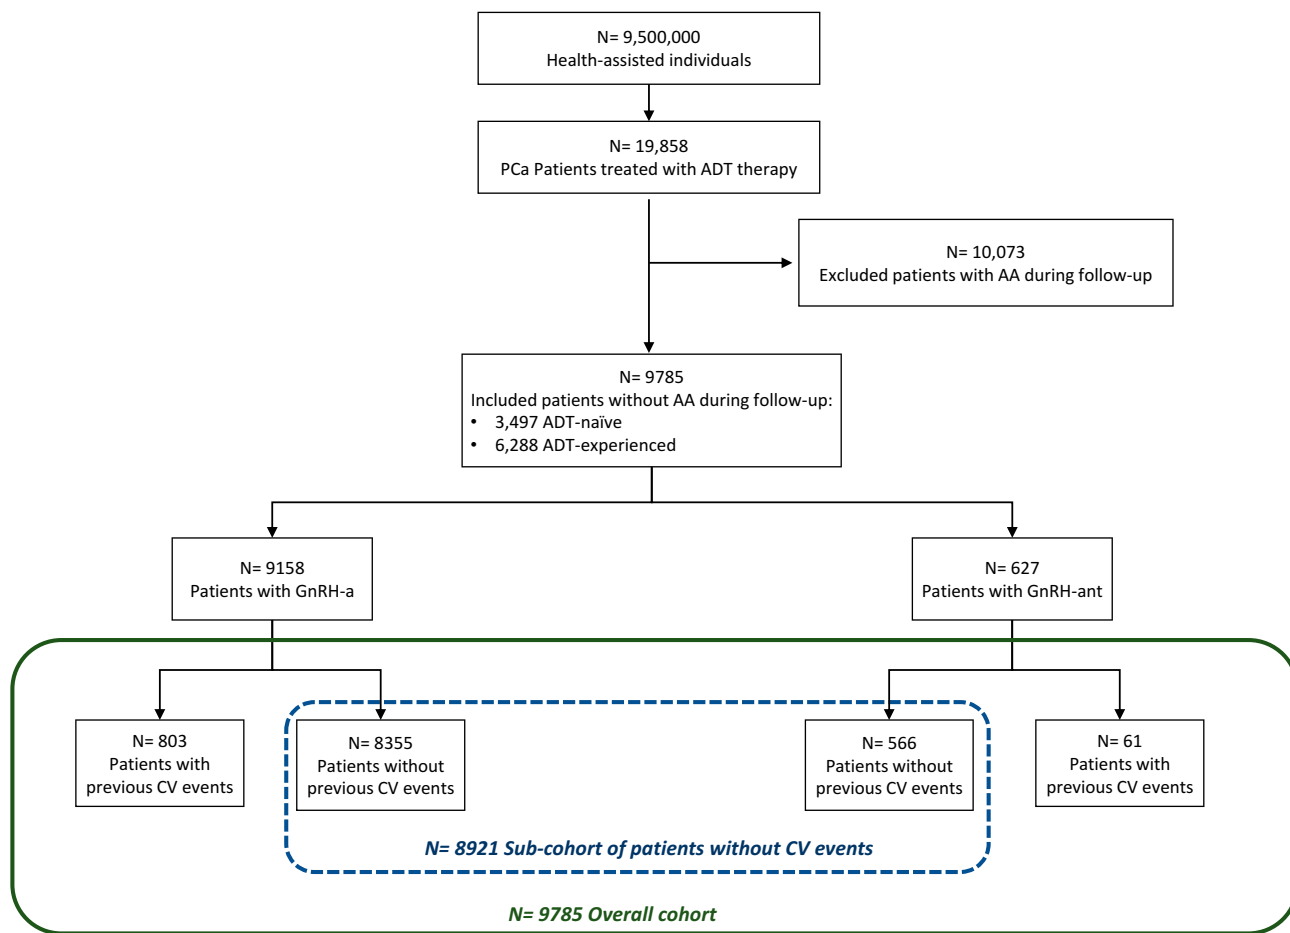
N= 9,500,000
Health-assisted individuals

N= 19,858
PCa Patients treated with ADT therapy

N= 10,073
Excluded patients with AA during follow-up

N= 9785
Included patients without AA during follow-up:
• 3,497 ADT-naïve
• 6,288 ADT-experienced

N= 9158
Patients with GnRH-a

N= 627
Patients with GnRH-ant

N= 803
Patients with previous CV events

N= 8355
Patients without previous CV events

N= 566
Patients without previous CV events

N= 61
Patients with previous CV events

N= 8921 Sub-cohort of patients without CV events

N= 9785 Overall cohort